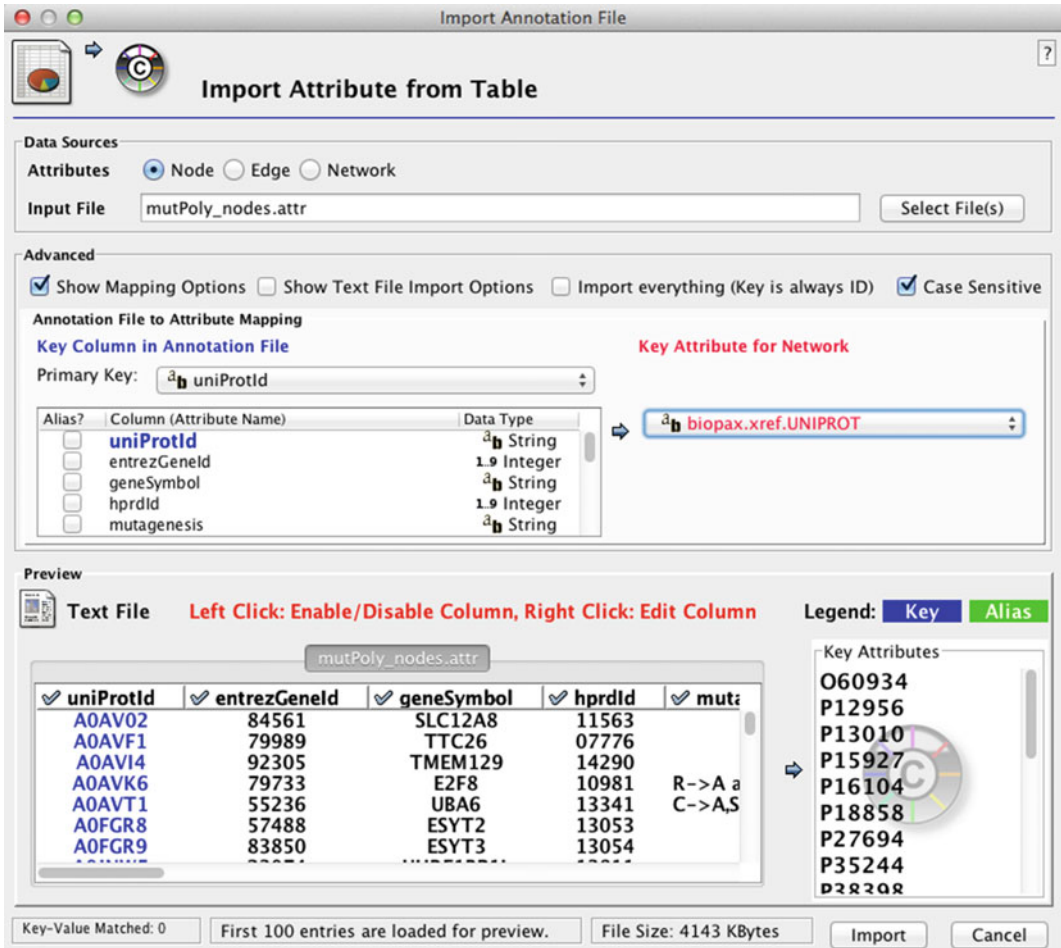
Import Annotation File

?

Import Attribute from Table

Data Sources

Attributes Node Edge Network

Input File mutPoly_nodes.attr Select File(s)

Advanced

Show Mapping Options Show Text File Import Options Import everything (Key is always ID) Case Sensitive

Annotation File to Attribute Mapping

Key Column in Annotation File

Key Attribute for Network

Primary Key: uniProtId

| Alias? | Column (Attribute Name) | Data Type |
|---|---|---|
| | uniProtId | String |
| | entrezGeneId | 1..9 Integer |
| | geneSymbol | String |
| | hprdId | 1..9 Integer |
| | mutagenesis | String |

biopax.xref.UNIPROT

Preview

Text File Left Click: Enable/Disable Column, Right Click: Edit Column Legend: Key Alias

mutPoly_nodes.attr

| uniProtId | entrezGeneId | geneSymbol | hprdId | muta |
|---|---|---|---|---|
| A0AV02 | 84561 | SLC12A8 | 11563 | |
| A0AVF1 | 79989 | TTC26 | 07776 | |
| A0AVI4 | 92305 | TMEM129 | 14290 | |
| A0AVK6 | 79733 | E2F8 | 10981 | R->A a |
| A0AVT1 | 55236 | UBA6 | 13341 | C->A,S |
| A0FGR8 | 57488 | ESYT2 | 13053 | |
| A0FGR9 | 83850 | ESYT3 | 13054 | |

Key Attributes
O60934
P12956
P13010
P15927
P16104
P18858
P27694
P35244
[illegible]

Key-Value Matched: 0 First 100 entries are loaded for preview. File Size: 4143 KBytes Import Cancel